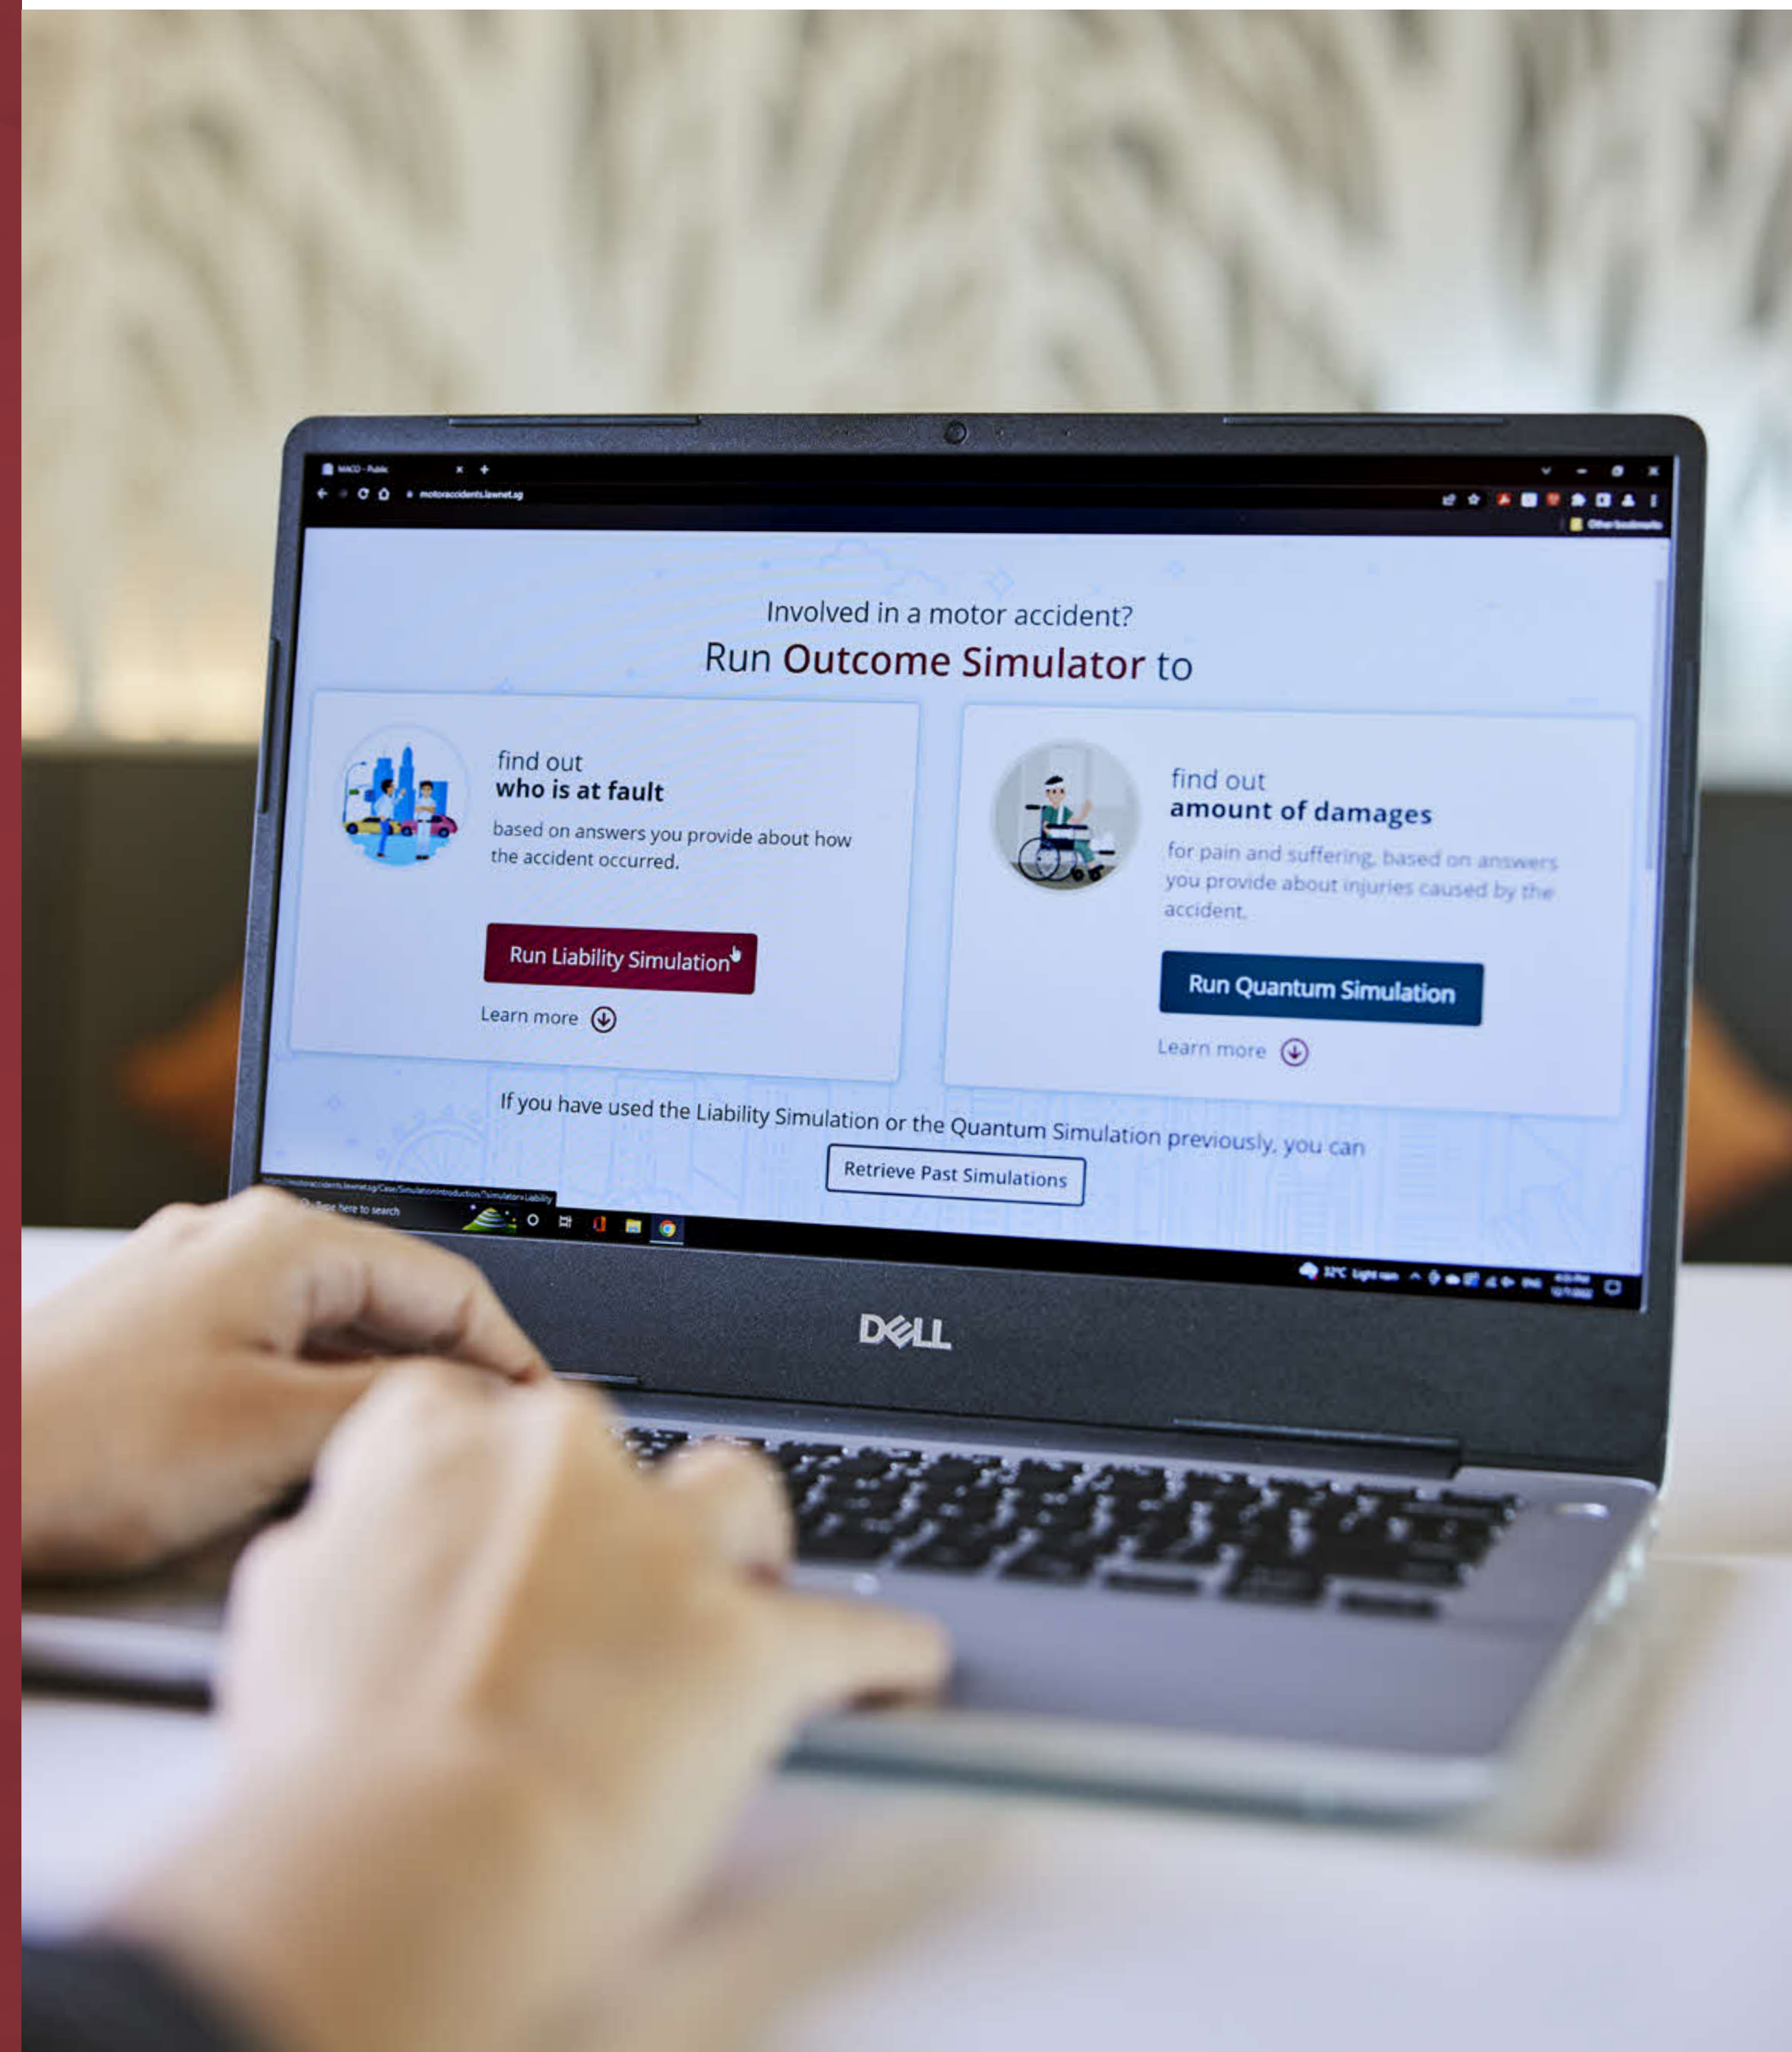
MACO - Public

motoraccidents.lawnet.sg

Other bookmarks

Involved in a motor accident?

Run Outcome Simulator to

find out
who is at fault

based on answers you provide about how the accident occurred.

Run Liability Simulation

Learn more

find out
amount of damages

for pain and suffering, based on answers you provide about injuries caused by the accident.

Run Quantum Simulation

Learn more

If you have used the Liability Simulation or the Quantum Simulation previously, you can

Retrieve Past Simulations

Type here to search

DELL